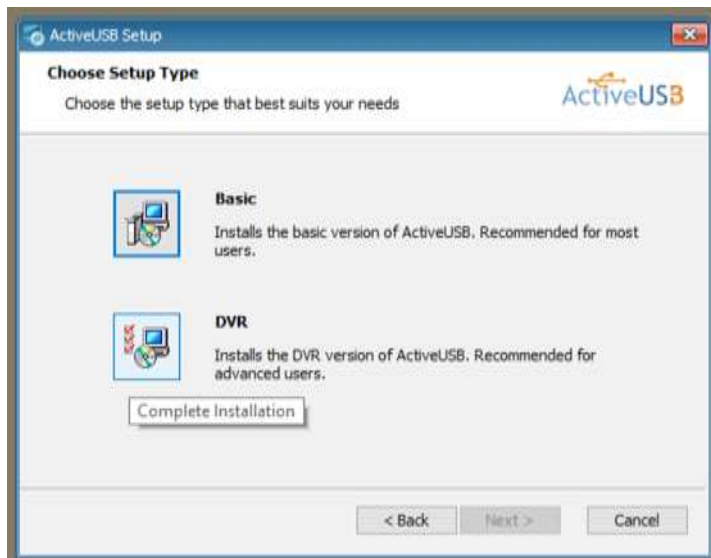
ActiveUSB Setup

Choose Setup Type

Choose the setup type that best suits your needs

ActiveUSB

Basic

Installs the basic version of ActiveUSB. Recommended for most users.

DVR

Installs the DVR version of ActiveUSB. Recommended for advanced users.

Complete Installation

< Back

Next >

Cancel